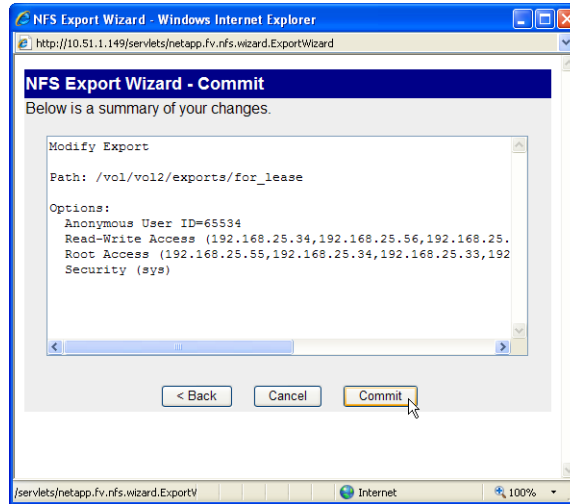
NFS Export Wizard - Windows Internet Explorer

http://10.51.1.149/servlets/netapp.fv.nfs.wizard.ExportWizard

NFS Export Wizard - Commit

Below is a summary of your changes.

Modify Export

Path: /vol/vol2/exports/for_lease

Options:
Anonymous User ID=65534
Read-Write Access (192.168.25.34,192.168.25.56,192.168.25.
Root Access (192.168.25.55,192.168.25.34,192.168.25.33,192
Security (sys)

< Back

Cancel

Commit

/servlets/netapp.fv.nfs.wizard.ExportV

Internet

100%